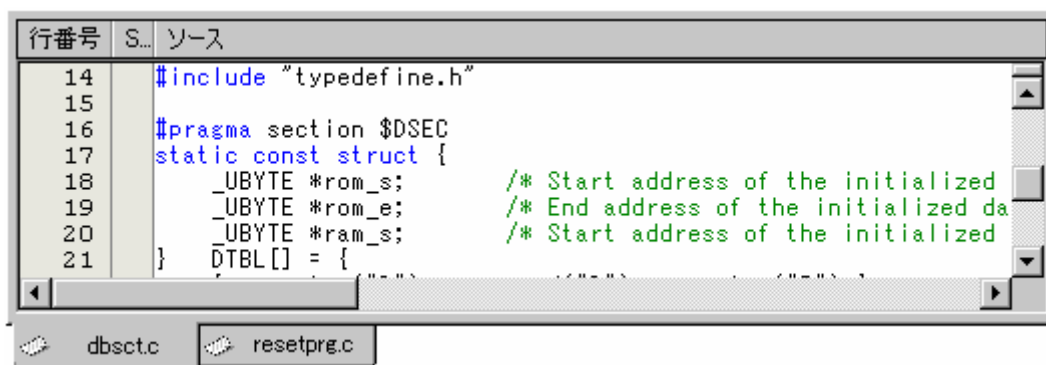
| 行番号 | S.. | ソース |
|---|---|---|
| 14 | | #include "typedefine.h" |
| 15 | | |
| 16 | | #pragma section $DSEC |
| 17 | | static const struct { |
| 18 | | _UBYTE *rom_s; /* Start address of the initialized |
| 19 | | _UBYTE *rom_e; /* End address of the initialized da |
| 20 | | _UBYTE *ram_s; /* Start address of the initialized |
| 21 | | } DTBL[] = { |

dbsct.c
resetprg.c